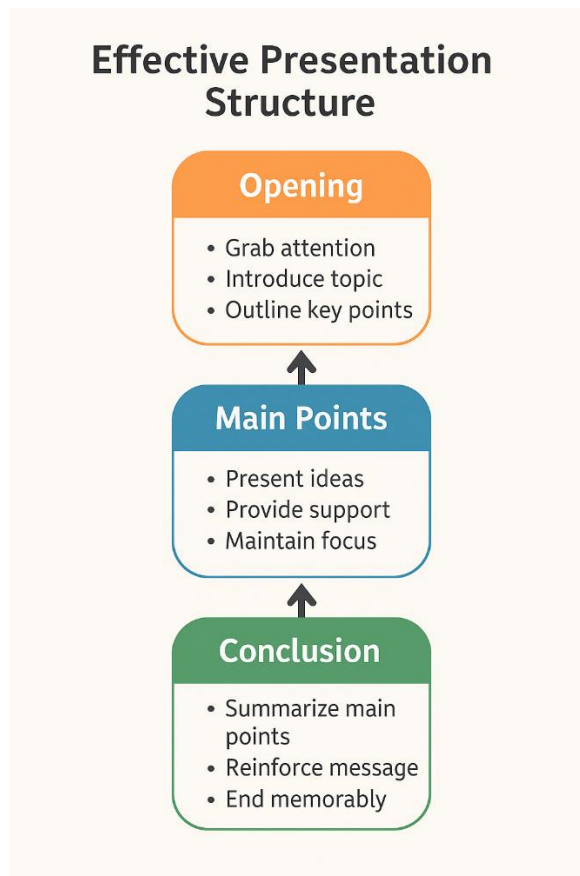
Effective Presentation Structure

Opening

- Grab attention
- Introduce topic
- Outline key points

Main Points

- Present ideas
- Provide support
- Maintain focus

Conclusion

- Summarize main points
- Reinforce message
- End memorably